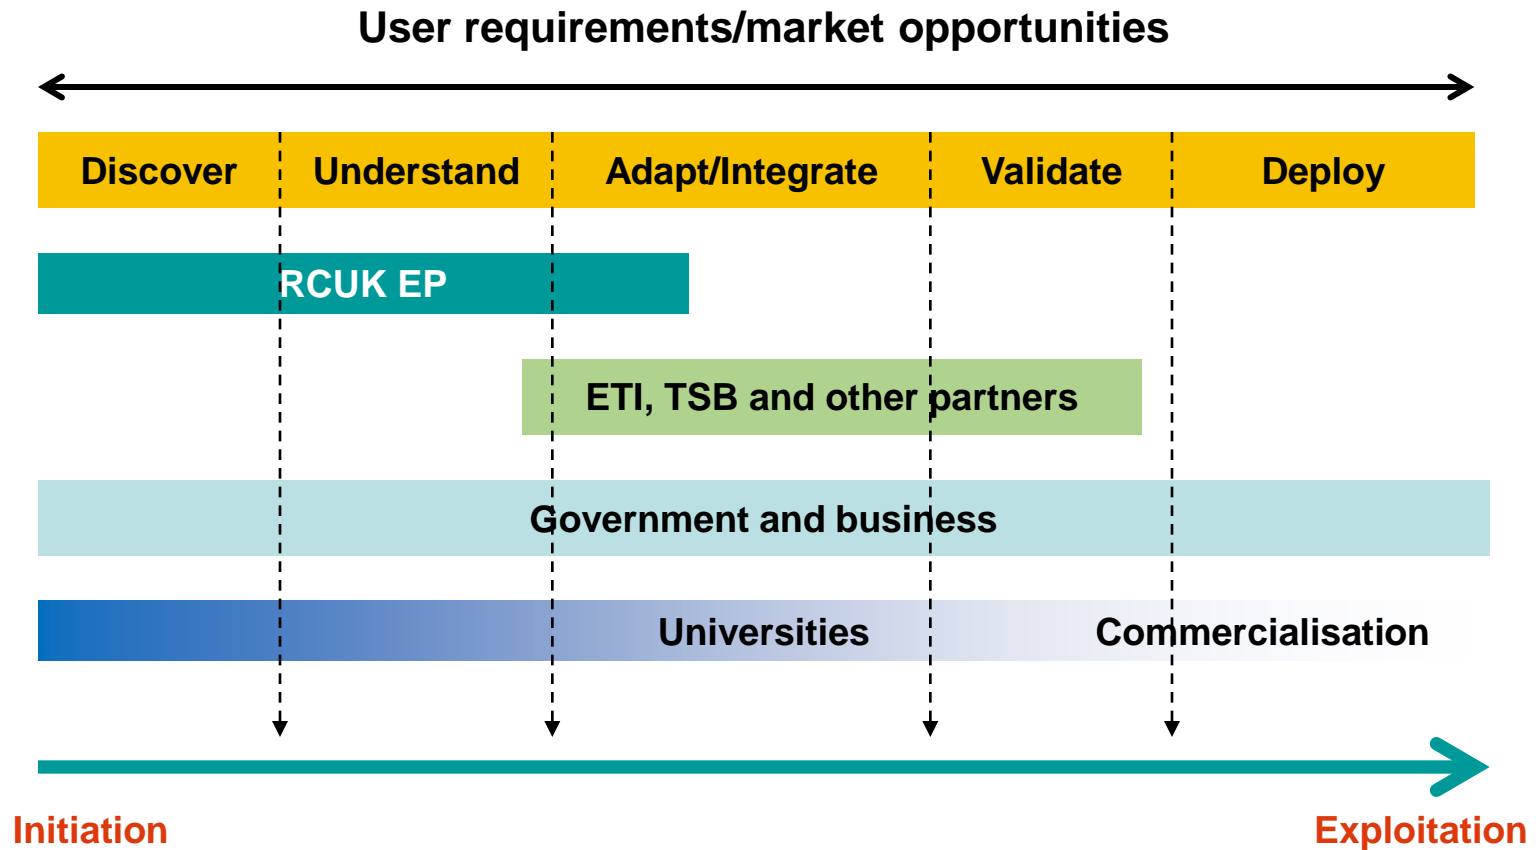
User requirements/market opportunities

Discover
Understand
Adapt/Integrate
Validate
Deploy

RCUK EP

ETI, TSB and other partners

Government and business

Universities
Commercialisation

Initiation
Exploitation